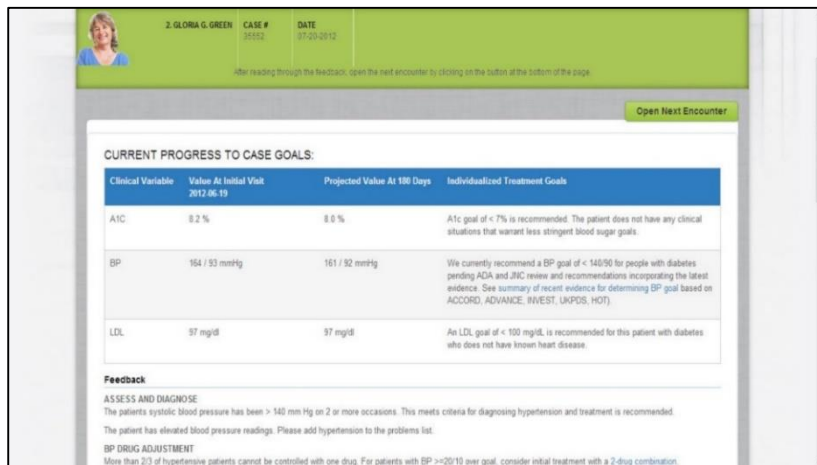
2. GLORIA G. GREEN | CASE # 35552 | DATE 07-20-2012

After reading through the feedback, open the next encounter by clicking on the button at the bottom of the page.

Open Next Encounter

CURRENT PROGRESS TO CASE GOALS:

| Clinical Variable | Value At Initial Visit 2012-06-19 | Projected Value At 180 Days | Individualized Treatment Goals |
|---|---|---|---|
| A1C | 8.2 % | 8.0 % | A1c goal of < 7% is recommended. The patient does not have any clinical situations that warrant less stringent blood sugar goals. |
| BP | 164 / 93 mmHg | 161 / 92 mmHg | We currently recommend a BP goal of < 140/90 for people with diabetes pending ADA and JNC review and recommendations incorporating the latest evidence. See summary of recent evidence for determining BP goal based on ACCORD, ADVANCE, INVEST, UKPDS, HOT) |
| LDL | 97 mg/dl | 97 mg/dl | An LDL goal of < 100 mg/dL is recommended for this patient with diabetes who does not have known heart disease. |

Feedback

ASSESS AND DIAGNOSE
The patients systolic blood pressure has been > 140 mm Hg on 2 or more occasions. This meets criteria for diagnosing hypertension and treatment is recommended.

The patient has elevated blood pressure readings. Please add hypertension to the problems list.

BP DRUG ADJUSTMENT
More than 2/3 of hypertensive patients cannot be controlled with one drug. For patients with BP >=20/10 over goal, consider initial treatment with a 2-drug combination.